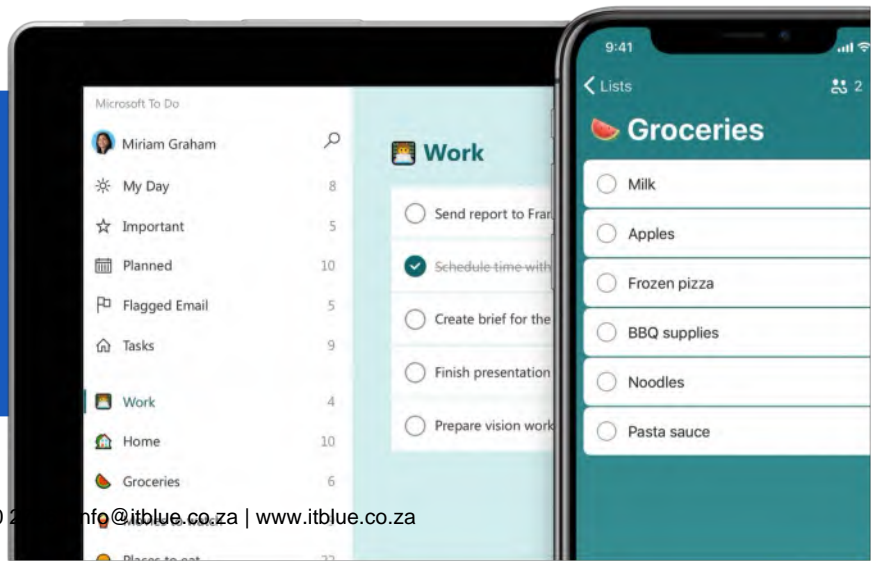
Microsoft To Do

Miriam Graham

My Day 8

Important 5

Planned 10

Flagged Email 5

Tasks 9

Work 4

Home 10

Groceries 6

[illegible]

Places to eat 22

Work

Send report to Fran

Schedule time with

Create brief for the

Finish presentation

Prepare vision work

9:41

Lists

2

Groceries

Milk

Apples

Frozen pizza

BBQ supplies

Noodles

Pasta sauce

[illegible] 2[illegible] info@itblue.co.za | www.itblue.co.za